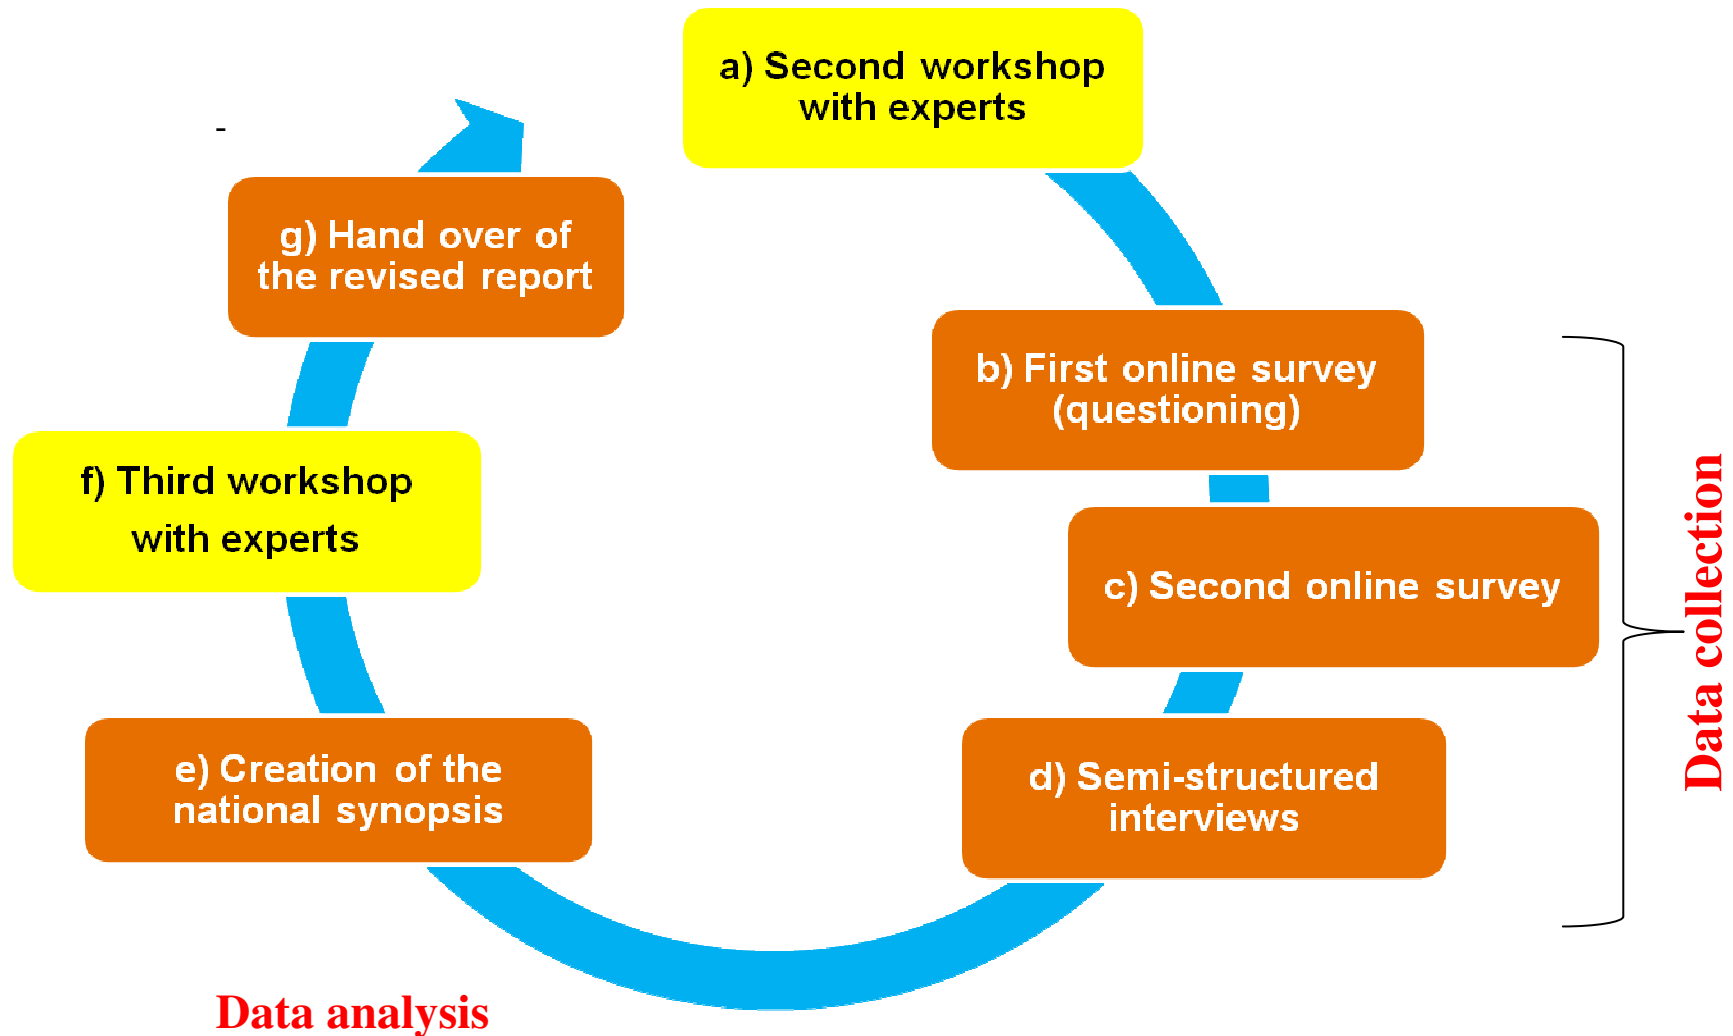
a) Second workshop with experts

b) First online survey (questioning)

c) Second online survey

d) Semi-structured interviews

e) Creation of the national synopsis

f) Third workshop with experts

g) Hand over of the revised report

Data collection

Data analysis